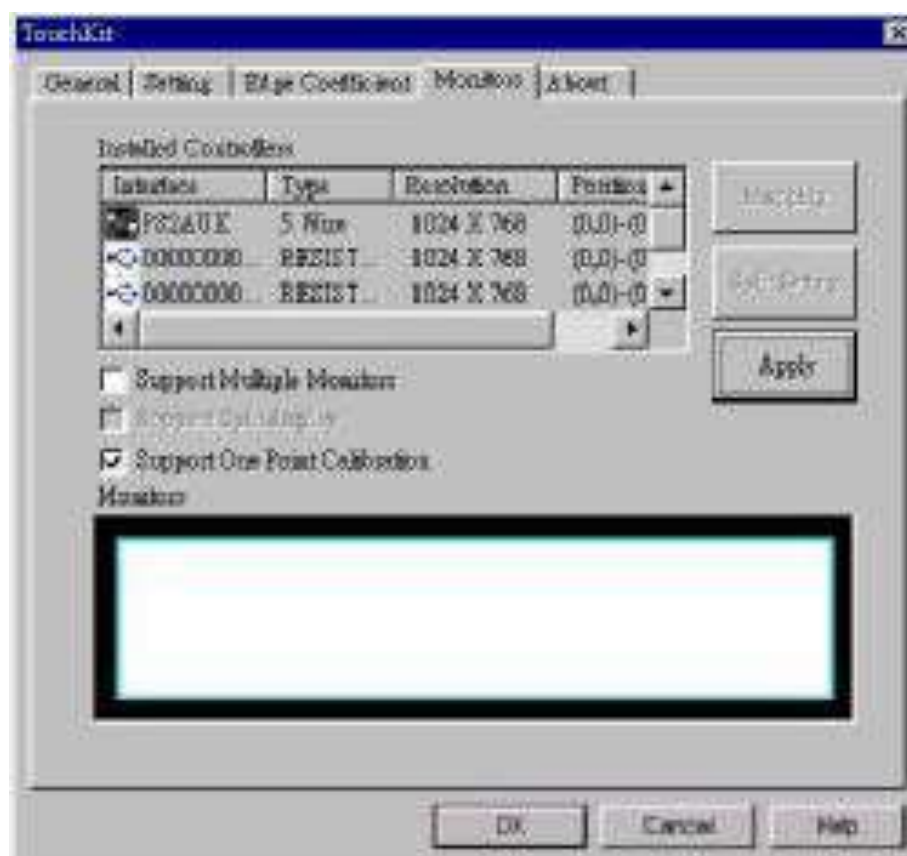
TouchKit

General | Setting | Edge Coefficient | Monitors | About

Installed Controllers

| Interface | Type | Resolution | Position |
|---|---|---|---|
| PS2AUX | 5 Wire | 1024 X 768 | (0,0)-(0 |
| 00000000... | RESIST... | 1024 X 768 | (0,0)-(0 |
| 00000000... | RESIST... | 1024 X 768 | (0,0)-(0 |

Map Up

Set Primary

Apply

Support Multiple Monitors

Support Split Display

Support One Point Calibration

Monitors

OK Cancel Help